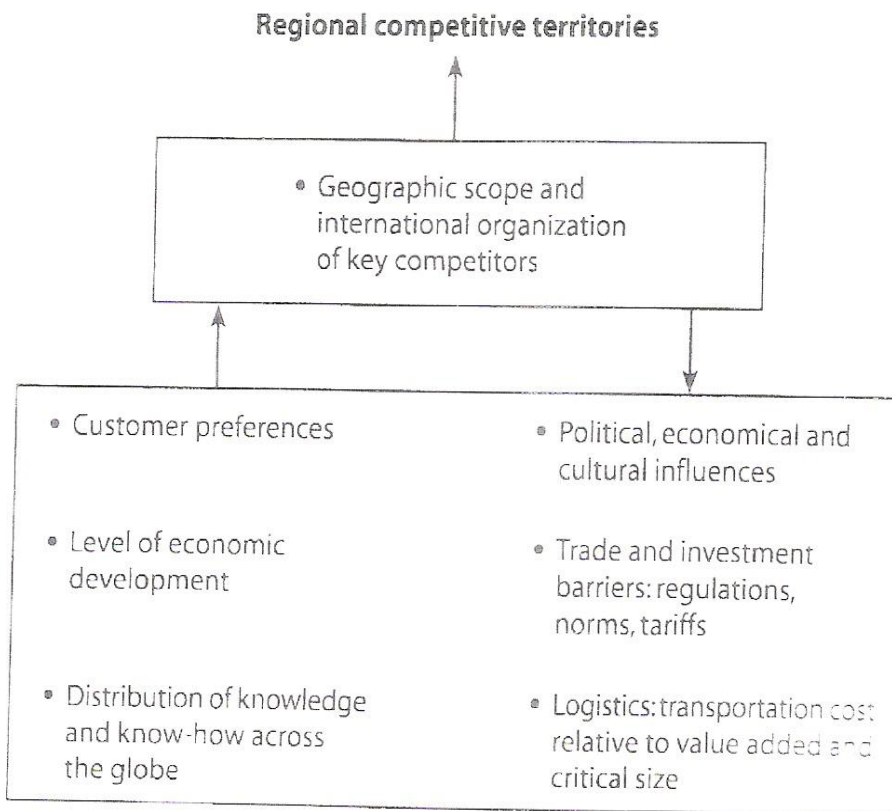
Regional competitive territories

• Geographic scope and international organization of key competitors

• Customer preferences

• Political, economical and cultural influences

• Level of economic development

• Trade and investment barriers: regulations, norms, tariffs

• Distribution of knowledge and know-how across the globe

• Logistics: transportation cost relative to value added and critical size